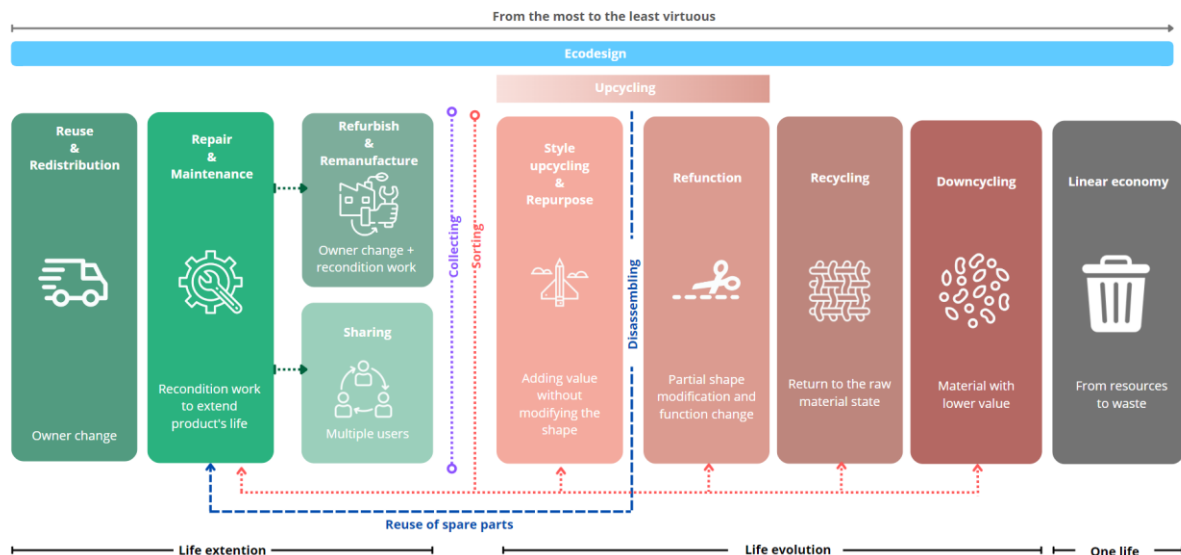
From the most to the least virtuous

Ecodesign

Upcycling

Reuse & Redistribution

Owner change

Repair & Maintenance

Recondition work to extend product's life

Refurbish & Remanufacture

Owner change + recondition work

Sharing

Multiple users

Collecting

Sorting

Style upcycling & Repurpose

Adding value without modifying the shape

Disassembling

Refunction

Partial shape modification and function change

Recycling

Return to the raw material state

Downcycling

Material with lower value

Linear economy

From resources to waste

Reuse of spare parts

Life extention

Life evolution

One life